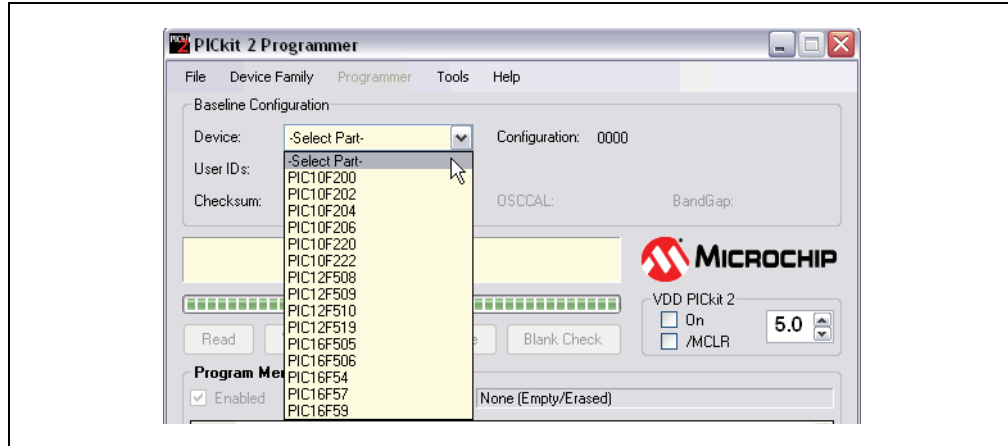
PICkit 2 Programmer

File Device Family Programmer Tools Help

Baseline Configuration

Device: -Select Part- Configuration: 0000

User IDs:

Checksum: OSCCAL: BandGap:

-Select Part-
PIC10F200
PIC10F202
PIC10F204
PIC10F206
PIC10F220
PIC10F222
PIC12F508
PIC12F509
PIC12F510
PIC12F519
PIC16F505
PIC16F506
PIC16F54
PIC16F57
PIC16F59

MICROCHIP

VDD PICkit 2
On
/MCLR
5.0

Read
e
Blank Check

Program Me

Enabled

None (Empty/Erased)